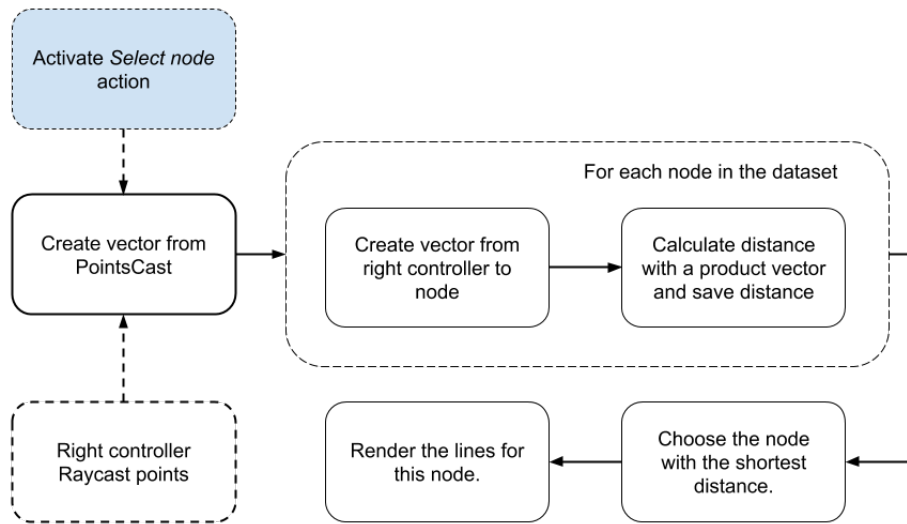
Activate *Select node* action

Create vector from PointsCast

For each node in the dataset

Create vector from right controller to node

Calculate distance with a product vector and save distance

Right controller Raycast points

Render the lines for this node.

Choose the node with the shortest distance.